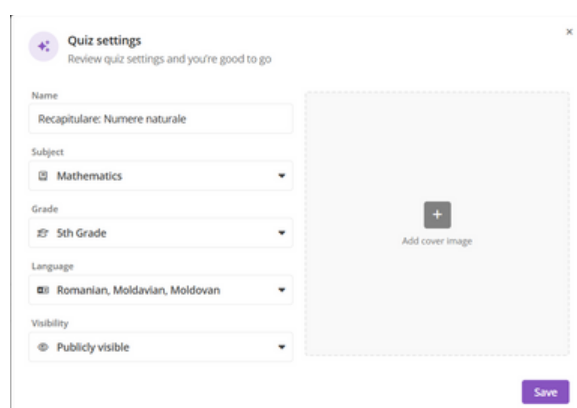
Quiz settings
Review quiz settings and you're good to go

×

Name
Recapitulare: Numere naturale

Subject
Mathematics

Grade
5th Grade

Language
Romanian, Moldavian, Moldovan

Visibility
Publicly visible

+
Add cover image

Save